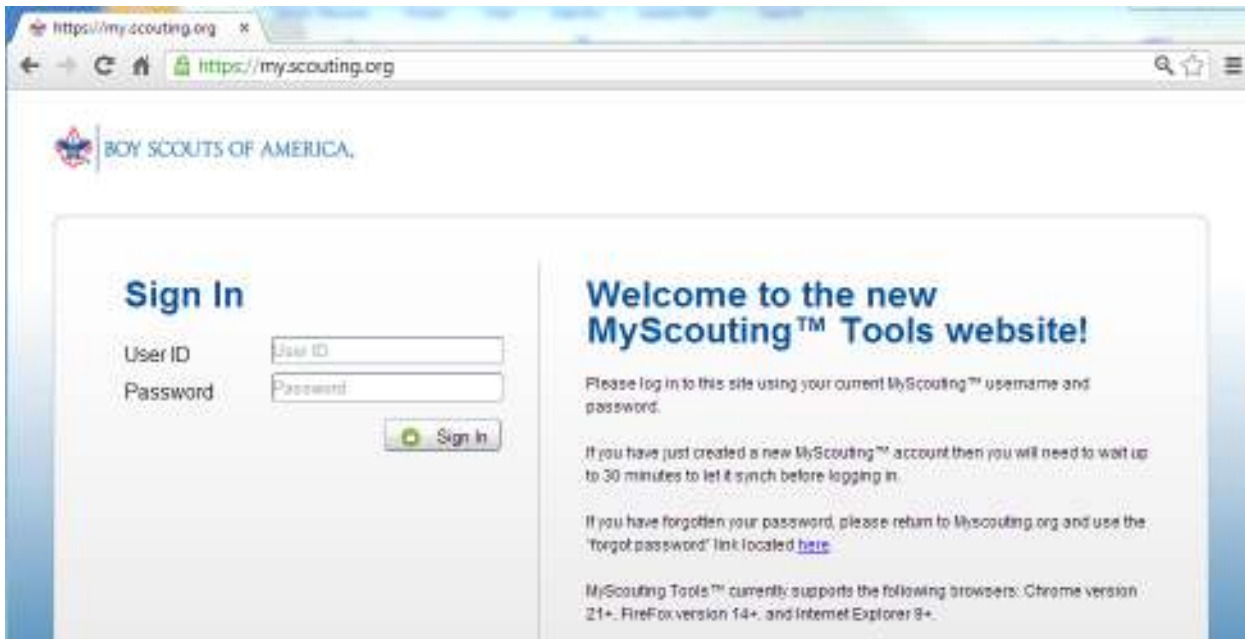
https://my.scouting.org ×

https://my.scouting.org

BOY SCOUTS OF AMERICA.

Sign In

User ID [User ID]

Password [Password]

Sign In

Welcome to the new MyScouting™ Tools website!

Please log in to this site using your current MyScouting™ username and password.

If you have just created a new MyScouting™ account then you will need to wait up to 30 minutes to let it synch before logging in.

If you have forgotten your password, please return to Myscouting.org and use the 'forgot password' link located here.

MyScouting Tools™ currently supports the following browsers: Chrome version 21+, FireFox version 14+, and Internet Explorer 9+.